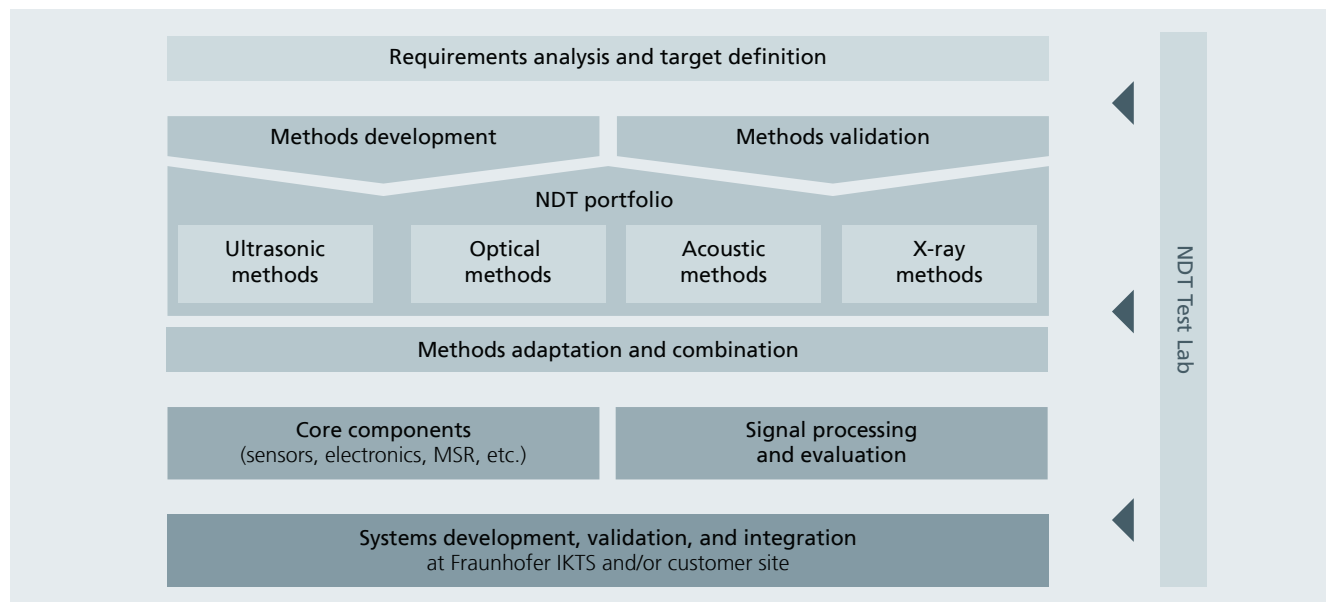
Requirements analysis and target definition

Methods development

Methods validation

NDT portfolio

Ultrasonic methods

Optical methods

Acoustic methods

X-ray methods

Methods adaptation and combination

Core components
(sensors, electronics, MSR, etc.)

Signal processing and evaluation

Systems development, validation, and integration
at Fraunhofer IKTS and/or customer site

NDT Test Lab